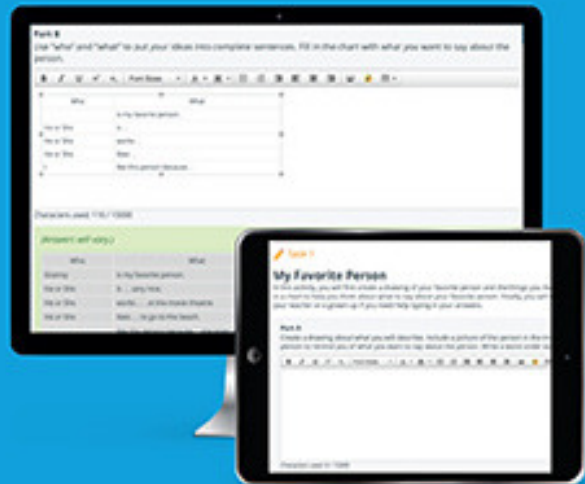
Part B

Use "who" and "what" to put your ideas into complete sentences. Fill in the chart with what you want to say about the person.

Font Sizes

| Who | What |
|---|---|
| | is my favorite person. |
| He or She | is ... |
| He or She | works ... |
| He or She | likes ... |
| | I like this person because... |

Characters used: 116 / 10000

(Answers will vary.)

| Who | What |
|---|---|
| Shawna | is my favorite person. |
| He or She | is ... very nice. |
| He or She | works ... at the movie theatre. |
| He or She | likes ... to go to the beach. |
| | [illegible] |

Task 1

My Favorite Person

In this activity, you will first create a drawing of your favorite person and then things you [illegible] is to hear to how you think about what to say about your favorite person. Finally, you will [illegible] your teacher or a grown up if you need help typing in your answers.

Part A

Create a drawing about what you will describe. Include a picture of the person in the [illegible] person to remind you of what you want to say about the person. Write a word under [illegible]

Characters used: 0 / 10000